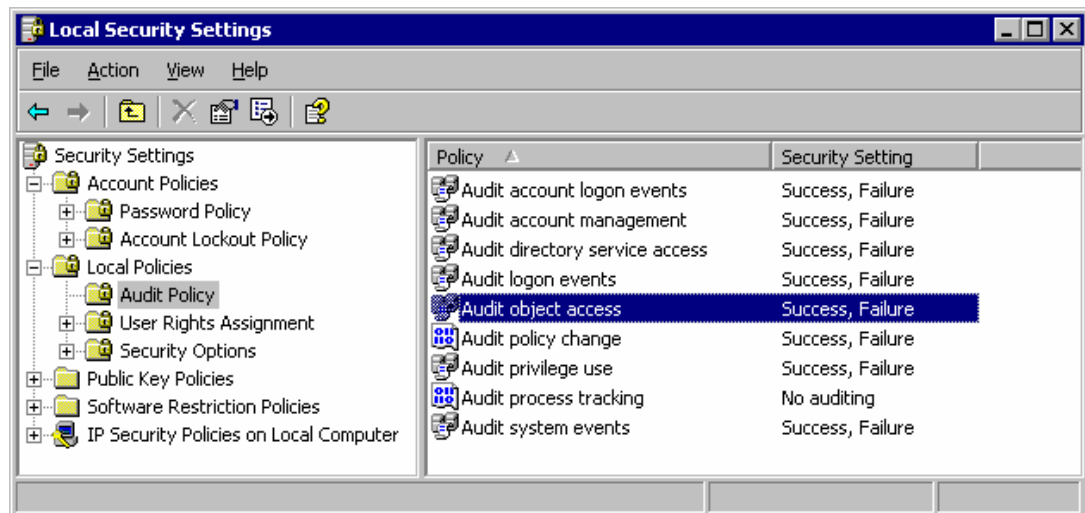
Local Security Settings

File Action View Help

Security Settings
Account Policies
Password Policy
Account Lockout Policy
Local Policies
Audit Policy
User Rights Assignment
Security Options
Public Key Policies
Software Restriction Policies
IP Security Policies on Local Computer

| Policy | Security Setting |
|---|---|
| Audit account logon events | Success, Failure |
| Audit account management | Success, Failure |
| Audit directory service access | Success, Failure |
| Audit logon events | Success, Failure |
| Audit object access | Success, Failure |
| Audit policy change | Success, Failure |
| Audit privilege use | Success, Failure |
| Audit process tracking | No auditing |
| Audit system events | Success, Failure |